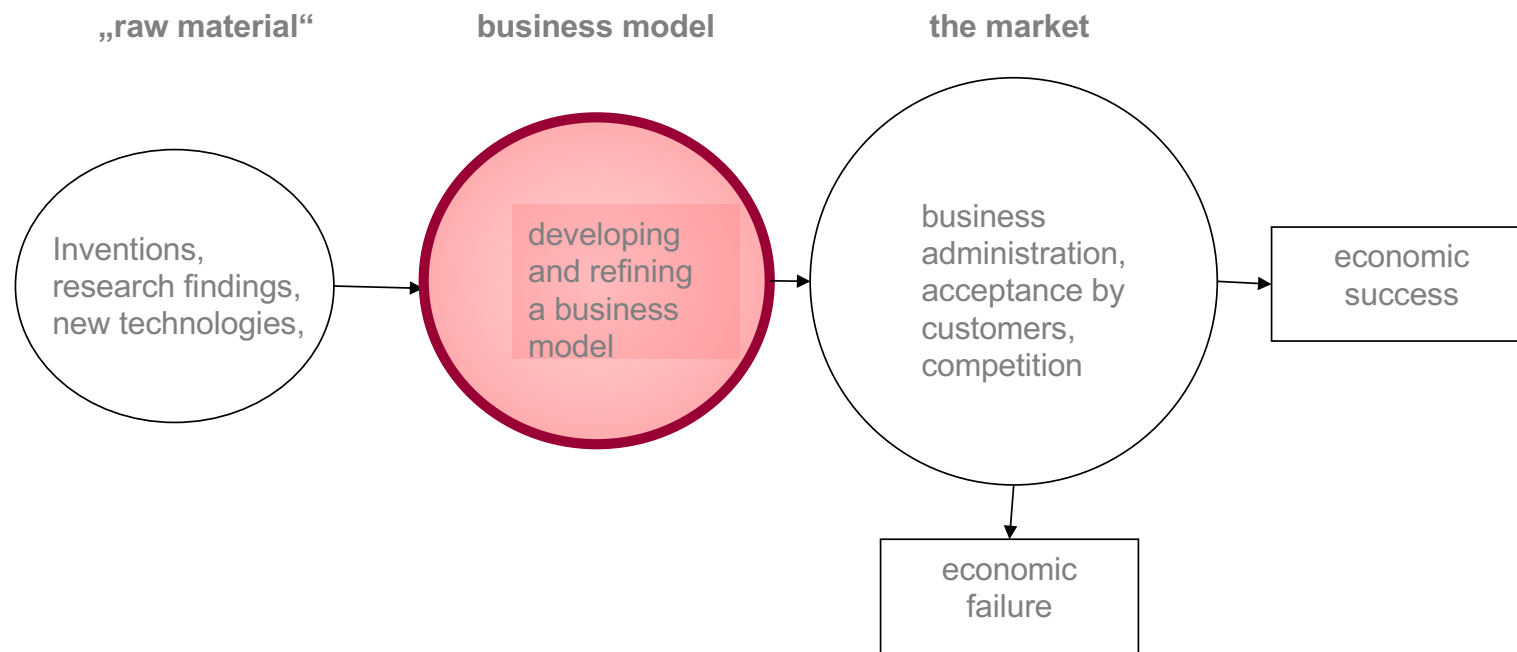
„raw material“

business model

the market

Inventions, research findings, new technologies,

developing and refining a business model

business administration, acceptance by customers, competition

economic success

economic failure